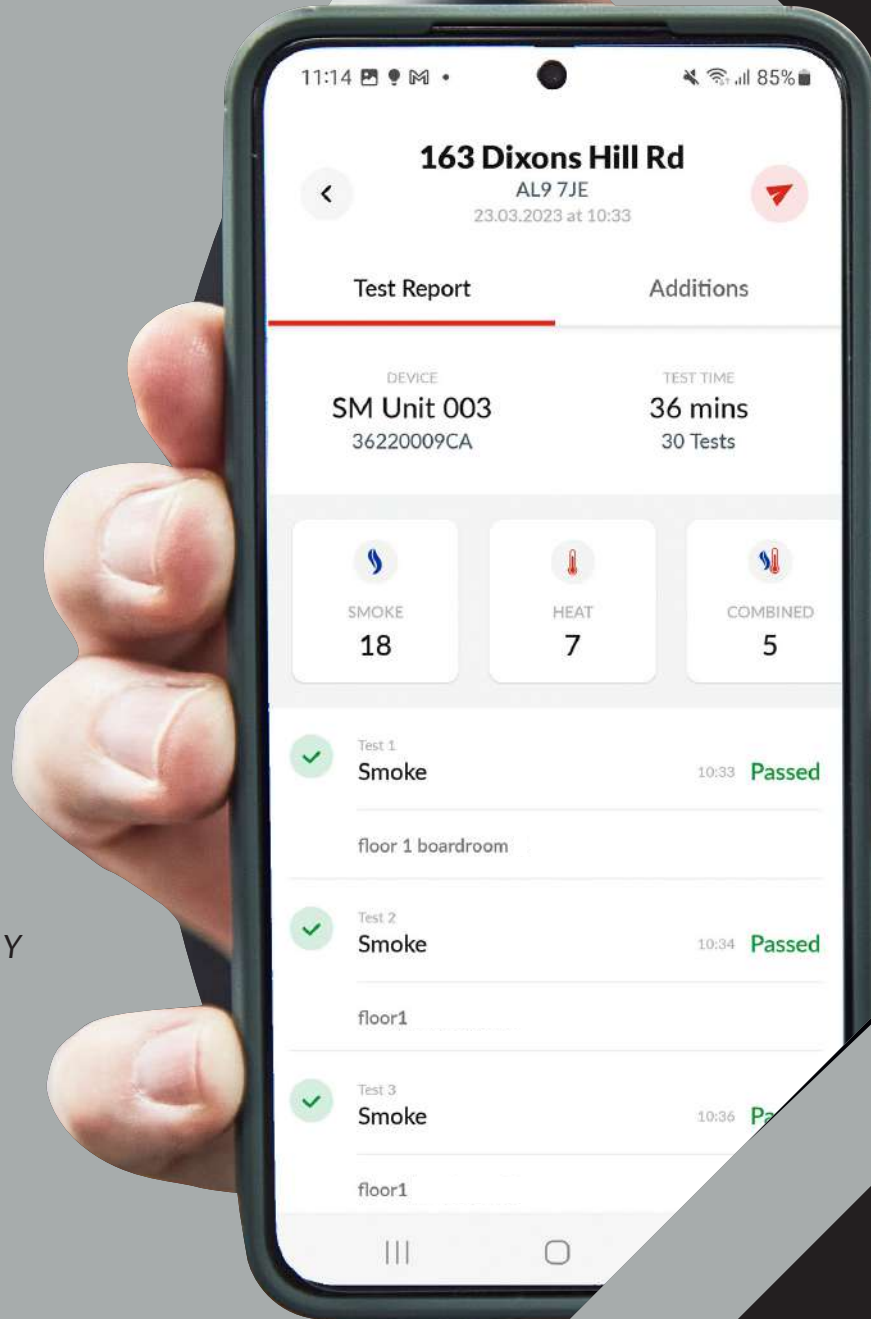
11:14 85%

163 Dixons Hill Rd
AL9 7JE
23.03.2023 at 10:33

Test Report
Additions

DEVICE
SM Unit 003
36220009CA

TEST TIME
36 mins
30 Tests

SMOKE
18

HEAT
7

COMBINED
5

Test 1
Smoke
10:33 Passed

floor 1 boardroom

Test 2
Smoke
10:34 Passed

floor1

Test 3
Smoke
10:36 Pa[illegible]

floor1

Y